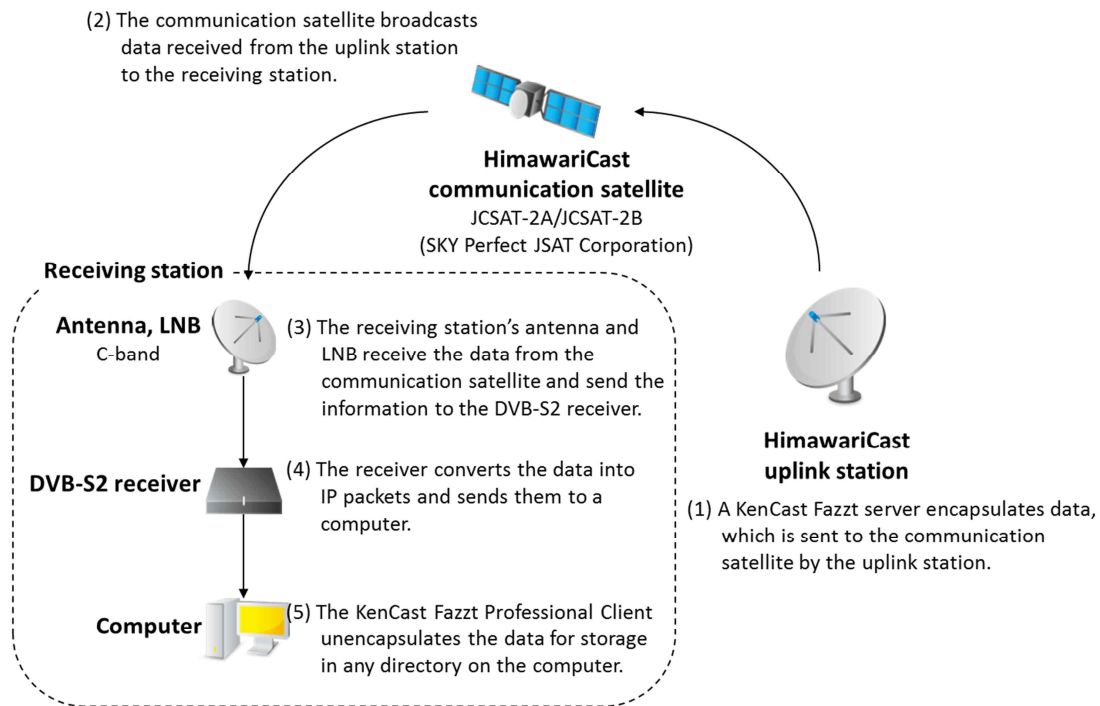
(2) The communication satellite broadcasts data received from the uplink station to the receiving station.

HimawariCast communication satellite
JCSAT-2A/JCSAT-2B
(SKY Perfect JSAT Corporation)

Receiving station

Antenna, LNB
C-band

(3) The receiving station's antenna and LNB receive the data from the communication satellite and send the information to the DVB-S2 receiver.

DVB-S2 receiver

(4) The receiver converts the data into IP packets and sends them to a computer.

Computer

(5) The KenCast Fazzt Professional Client unencapsulates the data for storage in any directory on the computer.

HimawariCast uplink station

(1) A KenCast Fazzt server encapsulates data, which is sent to the communication satellite by the uplink station.